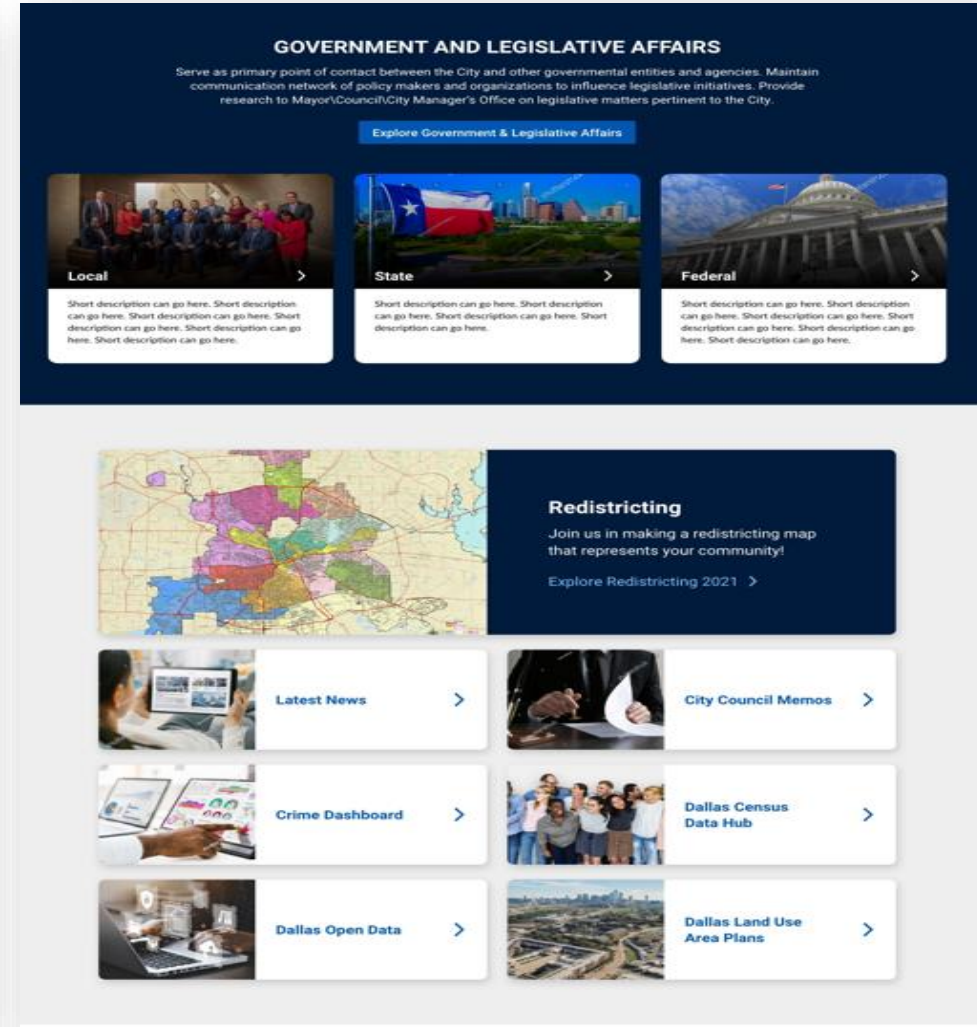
GOVERNMENT AND LEGISLATIVE AFFAIRS

Serve as primary point of contact between the City and other governmental entities and agencies. Maintain communication network of policy makers and organizations to influence legislative initiatives. Provide research to Mayor\Council\City Manager's Office on legislative matters pertinent to the City.

Explore Government & Legislative Affairs

Local >

Short description can go here. Short description can go here. Short description can go here. Short description can go here. Short description can go here. Short description can go here.

State >

Short description can go here. Short description can go here. Short description can go here. Short description can go here.

Federal >

Short description can go here. Short description can go here. Short description can go here. Short description can go here. Short description can go here. Short description can go here.

Redistricting

Join us in making a redistricting map that represents your community!

Explore Redistricting 2021 >

Latest News >

City Council Memos >

Crime Dashboard >

Dallas Census Data Hub >

Dallas Open Data >

Dallas Land Use Area Plans >